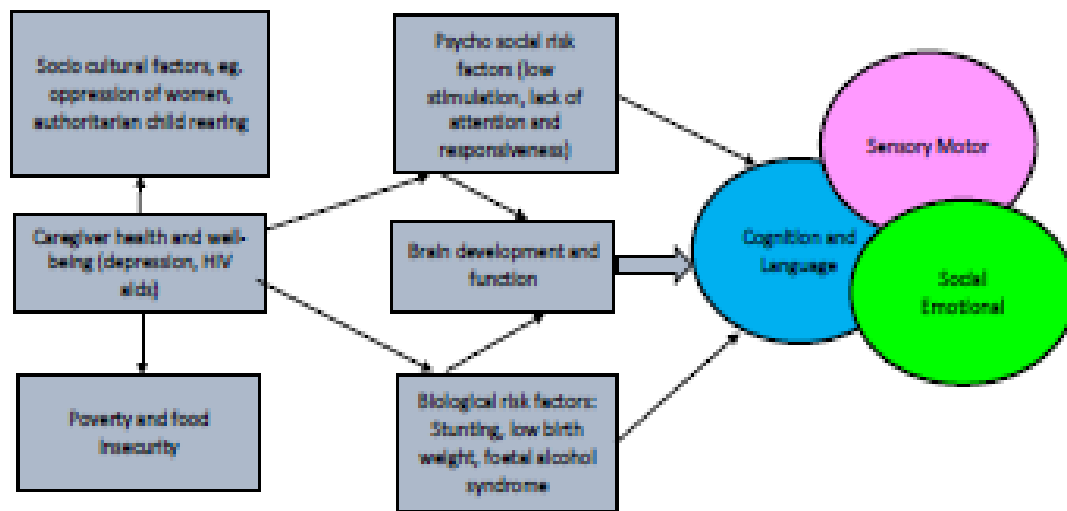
Socio cultural factors, eg. oppression of women, authoritarian child rearing

Caregiver health and well-being (depression, HIV aids)

Poverty and food insecurity

Psycho social risk factors (low stimulation, lack of attention and responsiveness)

Brain development and function

Biological risk factors: Stunting, low birth weight, foetal alcohol syndrome

Sensory Motor

Cognition and Language

Social Emotional